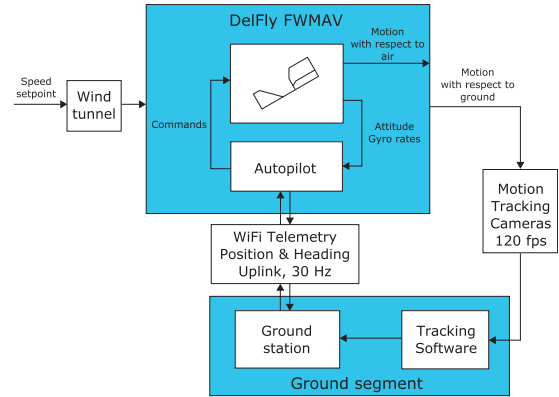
DelFly FWMAV

Speed setpoint

Wind tunnel

Motion with respect to air

Motion with respect to ground

Commands

Attitude Gyro rates

Autopilot

Motion Tracking Cameras 120 fps

WiFi Telemetry Position & Heading Uplink, 30 Hz

Ground station

Tracking Software

Ground segment